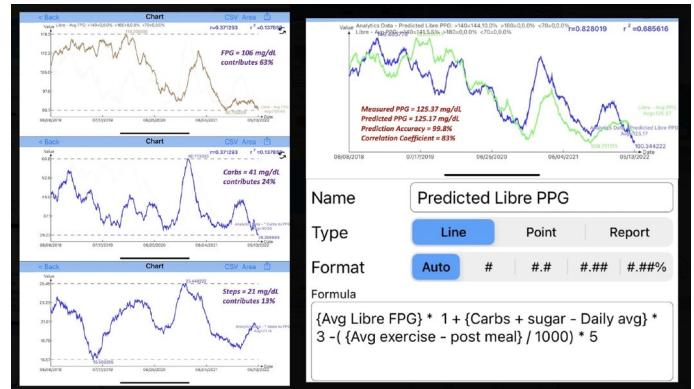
< Back
Chart
CSV Area
r = 0.371293
r² = 0.137857

FPG = 106 mg/dL
contributes 63%

08/08/2018
07/17/2019
06/26/2020
06/04/2021
05/13/2022

< Back
Chart
CSV Area
r = 0.371293
r² = 0.137857

Carbs = 41 mg/dL
contributes 24%

08/08/2018
07/17/2019
06/26/2020
06/04/2021
05/13/2022

< Back
Chart
CSV Area

Steps = 21 mg/dL
contributes 13%

08/08/2018
07/17/2019
06/26/2020
06/04/2021
05/13/2022

Value
Analytics Data - Predicted Libre PPG
Libre - Avg PPG
r=0.828019
r² =0.685616

Measured PPG = 125.37 mg/dL
Predicted PPG = 125.17 mg/dL
Prediction Accuracy = 99.8%
Correlation Coefficient = 83%

Libre - Avg PPG
Predicted Libre PPG
100.344222

08/08/2018
07/17/2019
06/26/2020
06/04/2021
05/13/2022
Date

Name
Predicted Libre PPG

Type
Line
Point
Report

Format
Auto
#
#.#
#.##
#.##%

Formula
{Avg Libre FPG} * 1 + {Carbs + sugar - Daily avg} * 3 -( {Avg exercise - post meal} / 1000) * 5